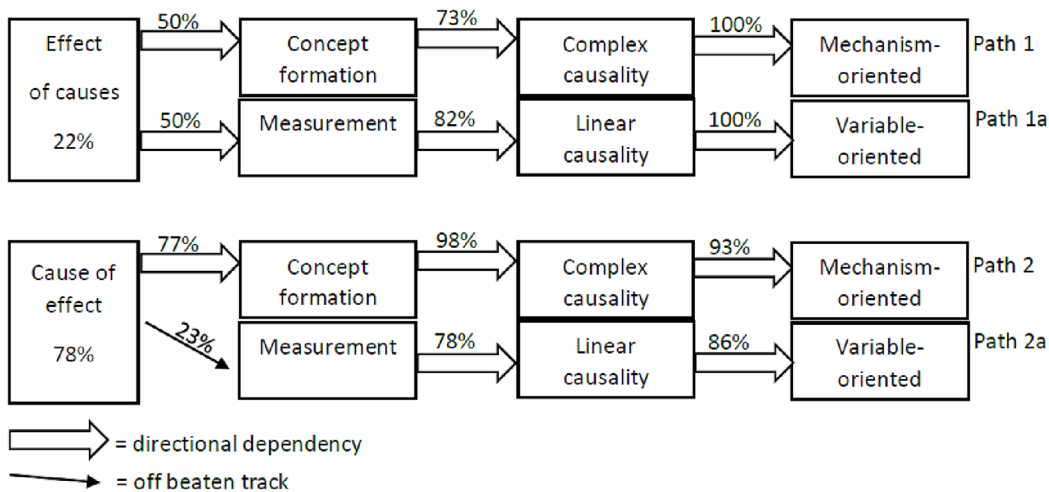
Effect of causes 22%

50%

Concept formation

73%

Complex causality

100%

Mechanism-oriented

Path 1

50%

Measurement

82%

Linear causality

100%

Variable-oriented

Path 1a

Cause of effect 78%

77%

Concept formation

98%

Complex causality

93%

Mechanism-oriented

Path 2

23%

Measurement

78%

Linear causality

86%

Variable-oriented

Path 2a

= directional dependency

= off beaten track